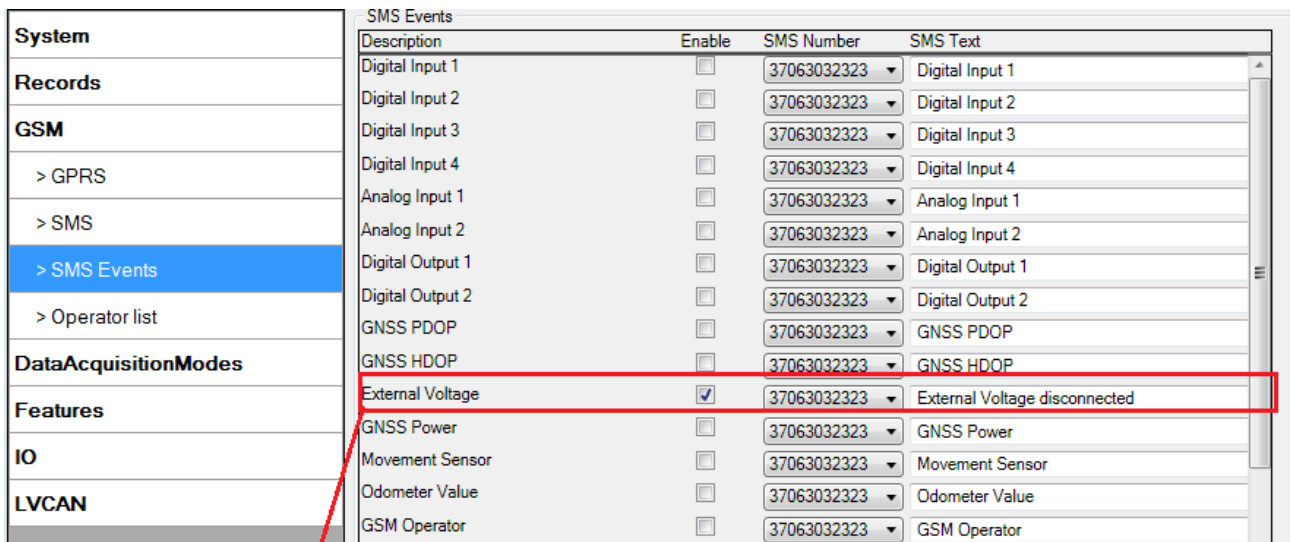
System

Records

GSM

> GPRS

> SMS

> SMS Events

> Operator list

DataAcquisitionModes

Features

IO

LVCAN

SMS Events

| Description | Enable | SMS Number | SMS Text |
|---|---|---|---|
| Digital Input 1 | | 37063032323 | Digital Input 1 |
| Digital Input 2 | | 37063032323 | Digital Input 2 |
| Digital Input 3 | | 37063032323 | Digital Input 3 |
| Digital Input 4 | | 37063032323 | Digital Input 4 |
| Analog Input 1 | | 37063032323 | Analog Input 1 |
| Analog Input 2 | | 37063032323 | Analog Input 2 |
| Digital Output 1 | | 37063032323 | Digital Output 1 |
| Digital Output 2 | | 37063032323 | Digital Output 2 |
| GNSS PDOP | | 37063032323 | GNSS PDOP |
| GNSS HDOP | | 37063032323 | GNSS HDOP |
| External Voltage | ✓ | 37063032323 | External Voltage disconnected |
| GNSS Power | | 37063032323 | GNSS Power |
| Movement Sensor | | 37063032323 | Movement Sensor |
| Odometer Value | | 37063032323 | Odometer Value |
| GSM Operator | | 37063032323 | GSM Operator |